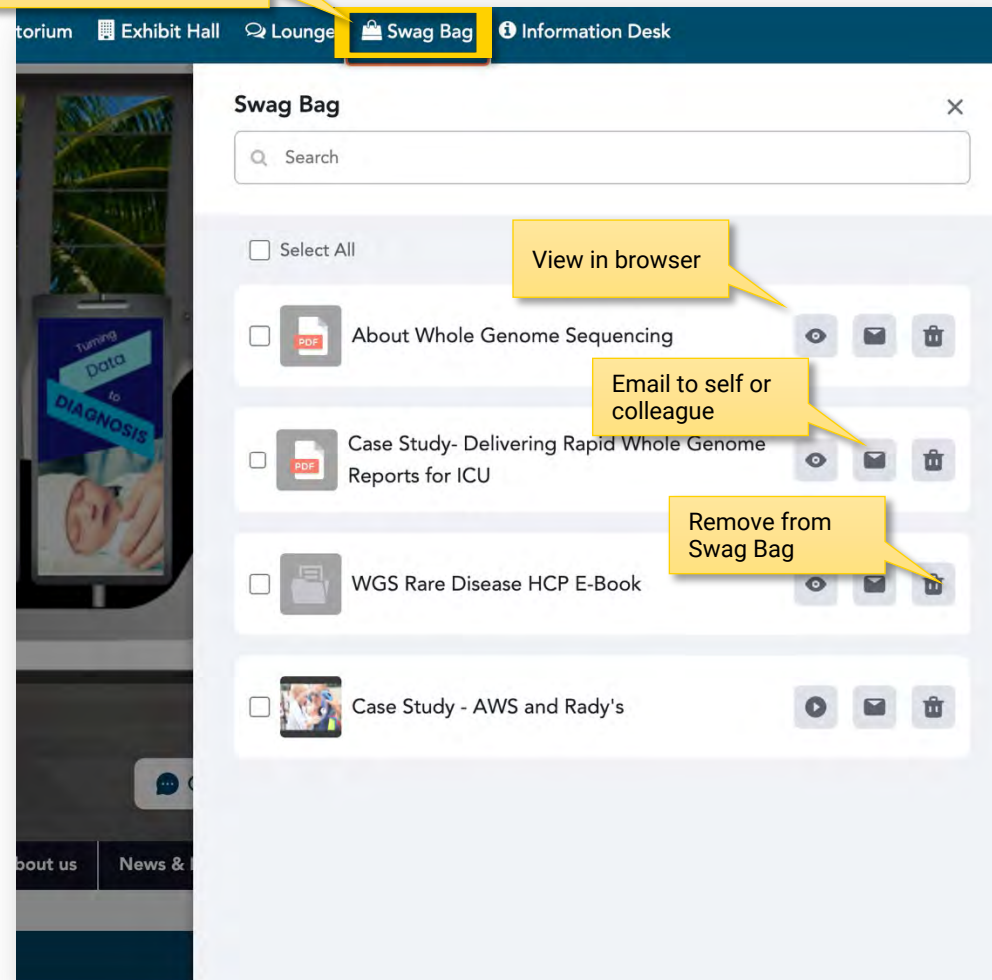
torium Exhibit Hall Lounge Swag Bag Information Desk

Swag Bag

×

Search

Select All

View in browser

PDF

About Whole Genome Sequencing

Email to self or colleague

PDF

Case Study- Delivering Rapid Whole Genome Reports for ICU

Remove from Swag Bag

WGS Rare Disease HCP E-Book

Case Study - AWS and Rady's

Turning Data to DIAGNOSIS

bout us

News &